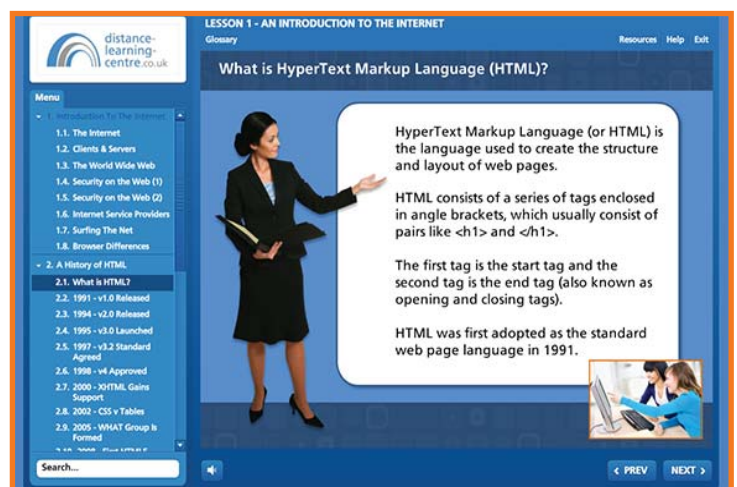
distance-learning-centre.co.uk

LESSON 1 - AN INTRODUCTION TO THE INTERNET

Glossary

Resources Help Exit

What is HyperText Markup Language (HTML)?

Menu

1. Introduction To The Internet
1.1. The Internet
1.2. Clients & Servers
1.3. The World Wide Web
1.4. Security on the Web (1)
1.5. Security on the Web (2)
1.6. Internet Service Providers
1.7. Surfing The Net
1.8. Browser Differences
2. A History of HTML
2.1. What is HTML?
2.2. 1991 - v1.0 Released
2.3. 1994 - v2.0 Released
2.4. 1995 - v3.0 Launched
2.5. 1997 - v3.2 Standard Agreed
2.6. 1998 - v4 Approved
2.7. 2000 - XHTML Gains Support
2.8. 2002 - CSS v Tables
2.9. 2005 - WHAT Group Is Formed
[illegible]

Search...

HyperText Markup Language (or HTML) is the language used to create the structure and layout of web pages.

HTML consists of a series of tags enclosed in angle brackets, which usually consist of pairs like <h1> and </h1>.

The first tag is the start tag and the second tag is the end tag (also known as opening and closing tags).

HTML was first adopted as the standard web page language in 1991.

‹ PREV

NEXT ›